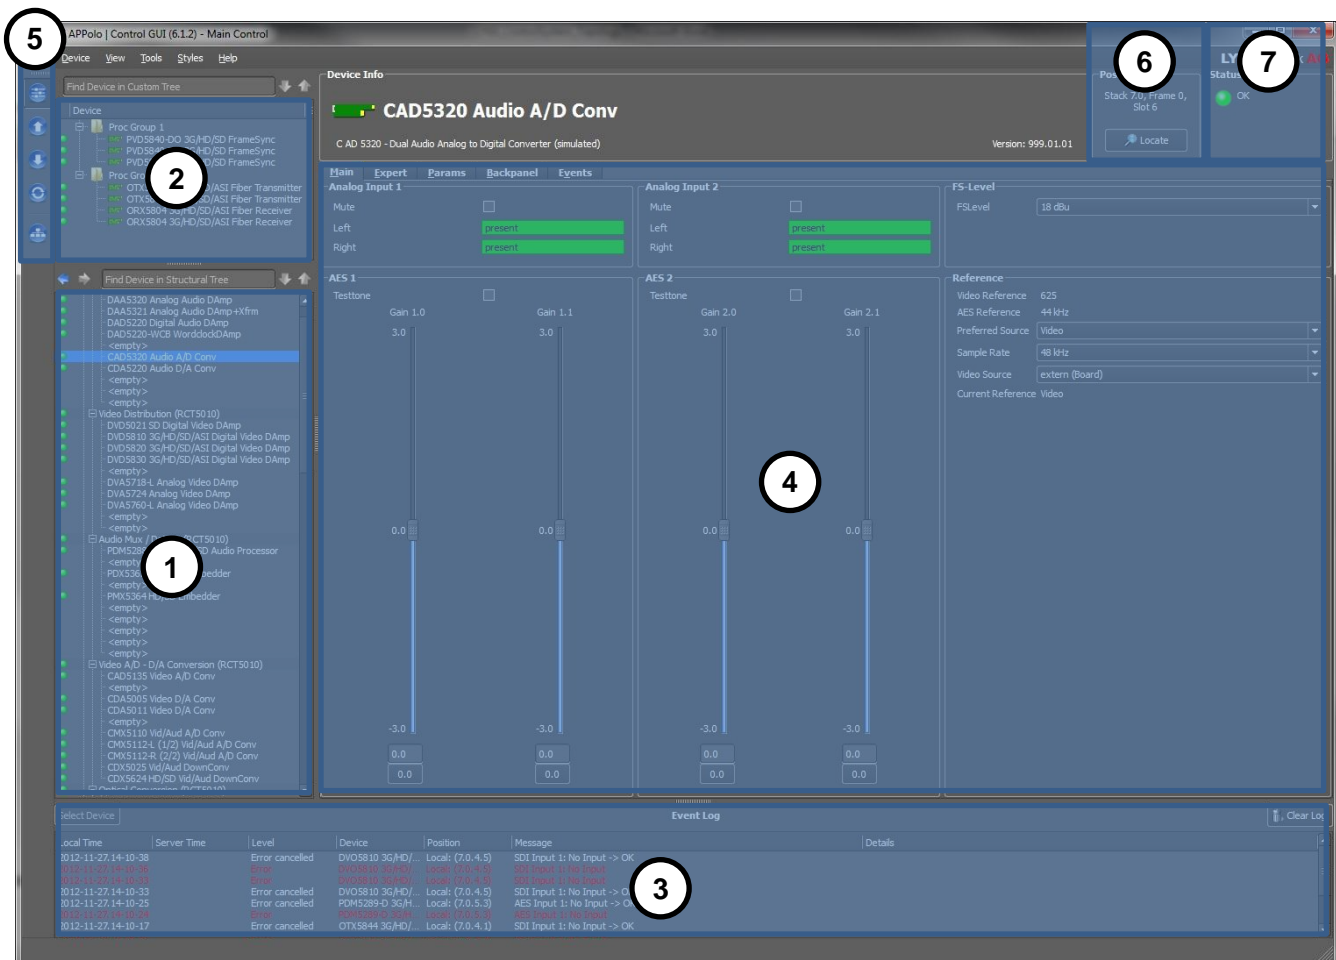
5

APPolo | Control GUI (6.1.2) - Main Control

Device View Tools Styles Help

Find Device in Custom Tree

Device
Proc Group 1
PVD5840-DO 3G/HD/SD FrameSync
PVD58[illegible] HD/SD FrameSync
PVD5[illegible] D/SD FrameSync
Proc Gro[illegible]
OTX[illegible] /ASI Fiber Transmitter
OTX5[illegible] /ASI Fiber Transmitter
ORX5804 3G/HD/SD/ASI Fiber Receiver
ORX5804 3G/HD/SD/ASI Fiber Receiver

2

Find Device in Structural Tree

DAA5320 Analog Audio DAmp
DAA5321 Analog Audio DAmp+Xfrm
DAD5220 Digital Audio DAmp
DAD5220-WCB WordclockDAmp
<empty>
CAD5320 Audio A/D Conv
CDA5220 Audio D/A Conv
<empty>
<empty>
<empty>
Video Distribution (RCT5010)
DVD5021 SD Digital Video DAmp
DVD5810 3G/HD/SD/ASI Digital Video DAmp
DVD5820 3G/HD/SD/ASI Digital Video DAmp
DVD5830 3G/HD/SD/ASI Digital Video DAmp
<empty>
DVA5718-L Analog Video DAmp
DVA5724 Analog Video DAmp
DVA5760-L Analog Video DAmp
<empty>
<empty>
Audio Mux / D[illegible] RCT5010)
PDM528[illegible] D Audio Processor
<empty>
PDX536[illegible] bedder
<empty>
PMX5364 H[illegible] mbedder
<empty>
<empty>
<empty>
<empty>
<empty>
Video A/D - D/A Conversion (RCT5010)
CAD5135 Video A/D Conv
<empty>
CDA5005 Video D/A Conv
CDA5011 Video D/A Conv
<empty>
CMX5110 Vid/Aud A/D Conv
CMX5112-L (1/2) Vid/Aud A/D Conv
CMX5112-R (2/2) Vid/Aud A/D Conv
CDX5025 Vid/Aud DownConv
CDX5624 HD/SD Vid/Aud DownConv
Optical Conversion (RCT5010)

1

Device Info
CAD5320 Audio A/D Conv
C AD 5320 - Dual Audio Analog to Digital Converter (simulated)
Version: 999.01.01

Pos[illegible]
Stack 7.0, Frame 0, Slot 6
Locate

6

LY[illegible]
Status
OK

7

Main Expert Params Backpanel Events

Analog Input 1
Mute
Left present
Right present

Analog Input 2
Mute
Left present
Right present

FS-Level
FSLevel 18 dBu

AES 1
Testtone
Gain 1.0 Gain 1.1
3.0 3.0
0.0 0.0
-3.0 -3.0
0.0 0.0
0.0 0.0

AES 2
Testtone
Gain 2.0 Gain 2.1
3.0 3.0
0.0 0.0
-3.0 -3.0
0.0 0.0
0.0 0.0

4

Reference
Video Reference 625
AES Reference 44 kHz
Preferred Source Video
Sample Rate 48 kHz
Video Source extern (Board)
Current Reference Video

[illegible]elect Device
Event Log
Clear Lo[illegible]

| Local Time | Server Time | Level | Device | Position | Message | Details |
|---|---|---|---|---|---|---|
| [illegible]012-11-27, 14-10-38 | | Error cancelled | DVD5810 3G/HD/... | Local: (7.0.4.5) | SDI Input 1: No Input -> OK | |
| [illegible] | | Error | DVD5810 3G/HD/... | Local: (7.0.4.5) | SDI Input 1: No Input | |
| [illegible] | | Error | DVD5810 3G/HD/... | Local: (7.0.4.5) | SDI Input 1: No Input | |
| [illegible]012-11-27, 14-10-33 | | Error cancelled | DVD5810 3G/HD/... | Local: (7.0.4.5) | SDI Input 1: No Input -> O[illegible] | |
| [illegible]012-11-27, 14-10-25 | | Error cancelled | PDM5289-D 3G/H... | Local: (7.0.5.3) | AES Input 1: No Input -> O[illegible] | |
| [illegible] | | Error | PDM5289-D 3G/H... | Local: (7.0.5.3) | AES Input 1: No Input | |
| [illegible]012-11-27, 14-10-17 | | Error cancelled | OTX5844 3G/HD/... | Local: (7.0.4.1) | SDI Input 1: No Input -> OK | |

3